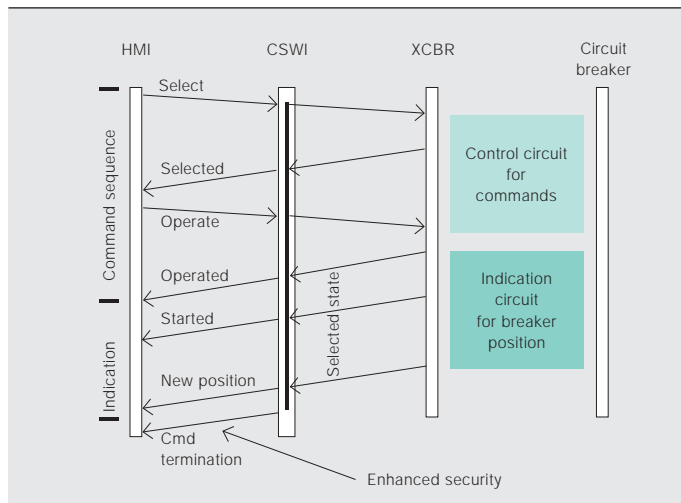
HMI
CSWI
XCBR
Circuit breaker

Command sequence
Indication

Select
Selected
Operate
Operated
Started
New position
Cmd termination

Selected state

Control circuit for commands

Indication circuit for breaker position

Enhanced security